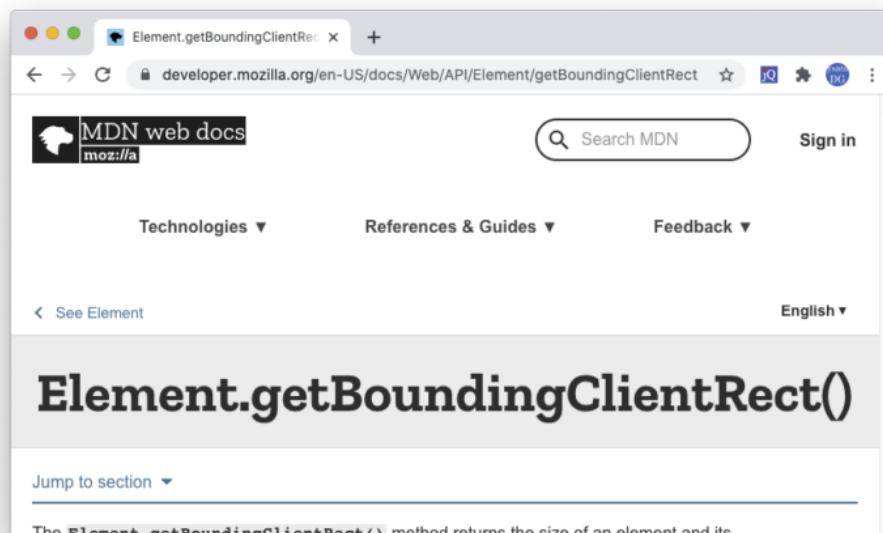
Element.getBoundingClientRec ×
+
developer.mozilla.org/en-US/docs/Web/API/Element/getBoundingClientRect
jQ

MDN web docs
moz://a

Search MDN

Sign in

Technologies ▼

References & Guides ▼

Feedback ▼

See Element

English ▾

Element.getBoundingClientRect()

Jump to section

The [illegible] method returns the size of an element and its